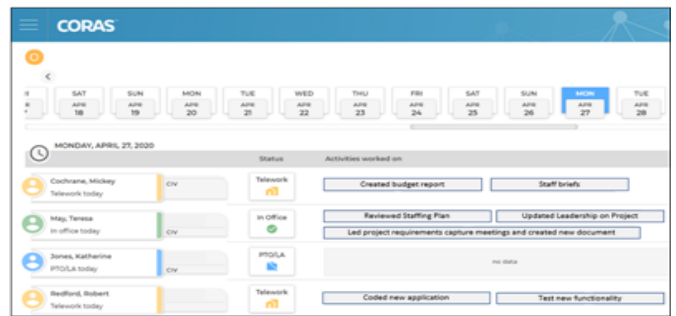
CORAS

<

| SAT APR 18 | SUN APR 19 | MON APR 20 | TUE APR 21 | WED APR 22 | THU APR 23 | FRI APR 24 | SAT APR 25 | SUN APR 26 | MON APR 27 | TUE APR 28 |
|---|---|---|---|---|---|---|---|---|---|---|

MONDAY, APRIL 27, 2020

| | | Status | Activities worked on |
|---|---|---|---|
| Cochrane, Mickey Telework today | CIV | Telework | Created budget report; Staff briefs |
| May, Teresa In office today | CIV | In Office | Reviewed Staffing Plan; Updated Leadership on Project; Led project requirements capture meetings and created new document |
| Jones, Katherine PTO/LA today | CIV | PTO/LA | no data |
| Redford, Robert Telework today | | Telework | Coded new application; Test new functionality |